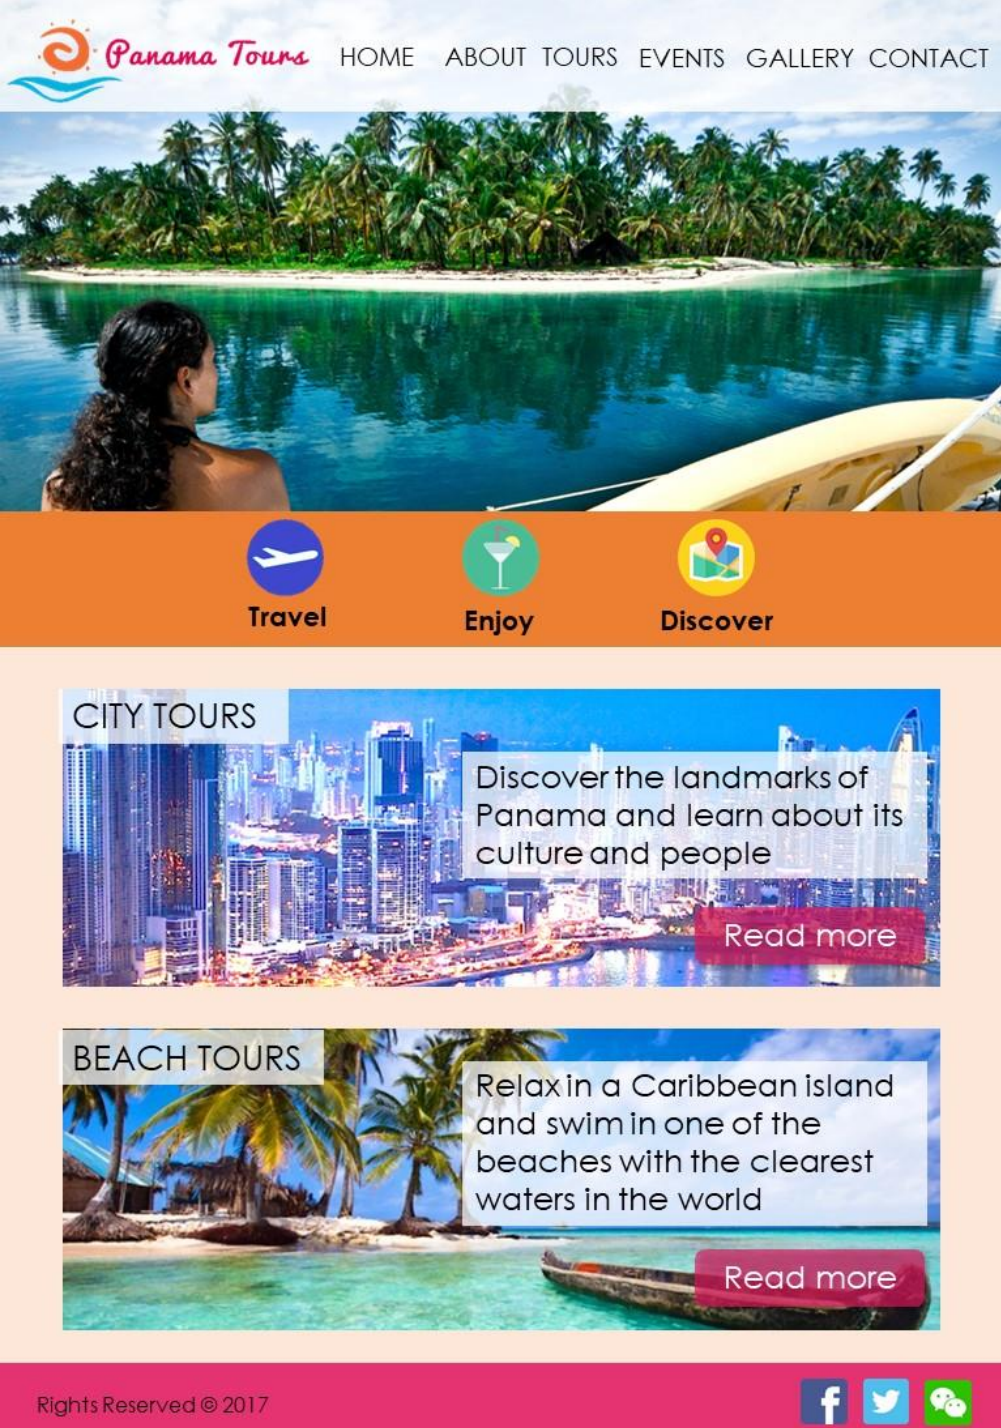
Panama Tours HOME ABOUT TOURS EVENTS GALLERY CONTACT

Travel

Enjoy

Discover

CITY TOURS

Discover the landmarks of Panama and learn about its culture and people

Read more

BEACH TOURS

Relax in a Caribbean island and swim in one of the beaches with the clearest waters in the world

Read more

Rights Reserved © 2017